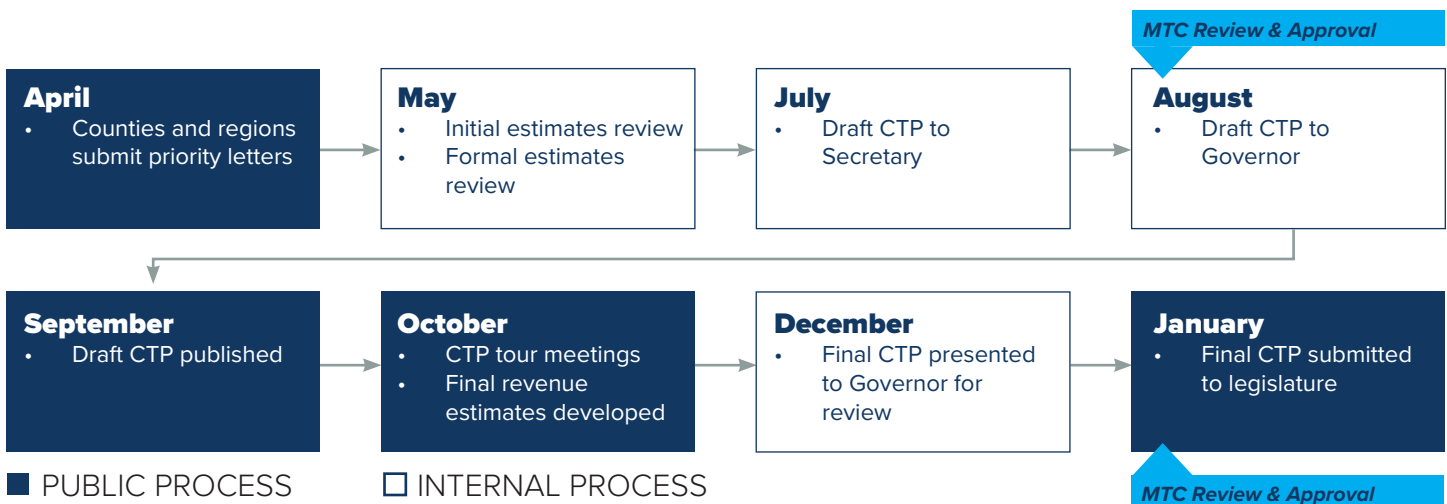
MTC Review & Approval

April
- Counties and regions submit priority letters

May
- Initial estimates review
- Formal estimates review

July
- Draft CTP to Secretary

August
- Draft CTP to Governor

September
- Draft CTP published

October
- CTP tour meetings
- Final revenue estimates developed

December
- Final CTP presented to Governor for review

January
- Final CTP submitted to legislature

MTC Review & Approval

■ PUBLIC PROCESS ☐ INTERNAL PROCESS